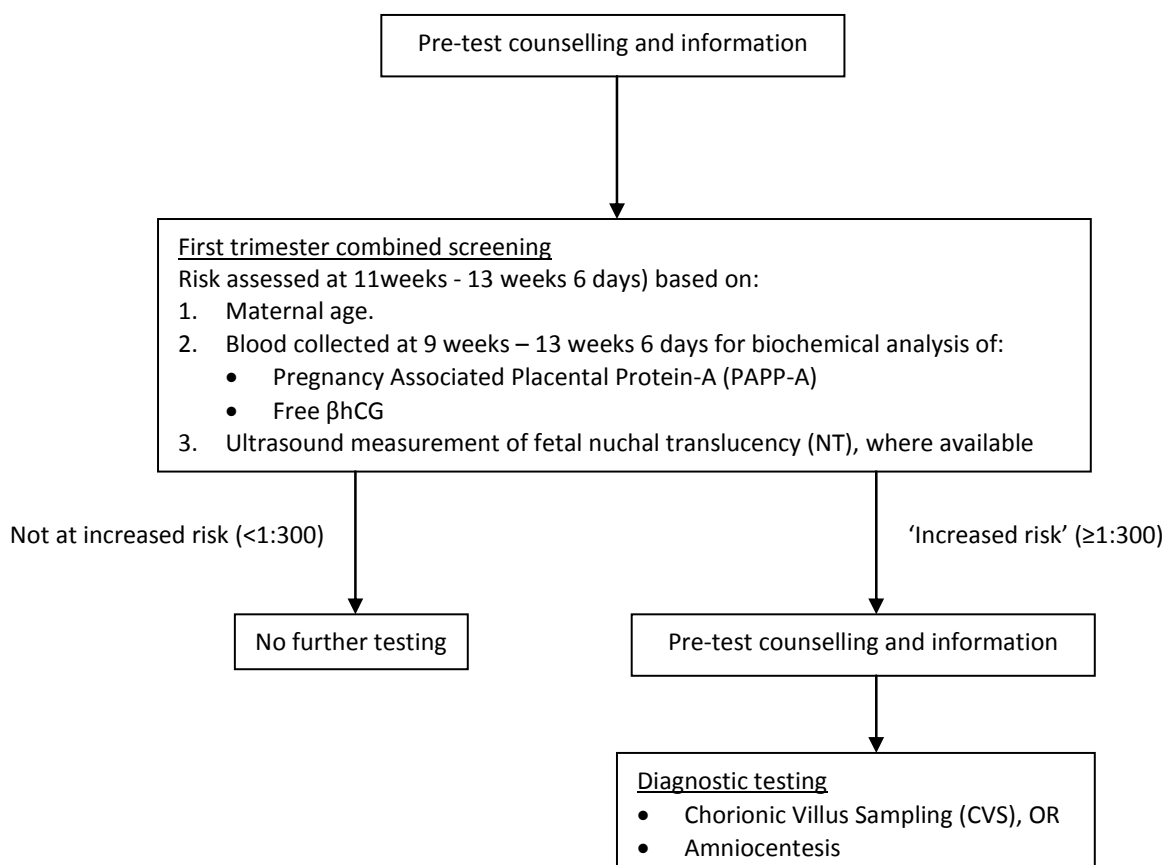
Pre-test counselling and information

First trimester combined screening
Risk assessed at 11weeks - 13 weeks 6 days) based on:
1. Maternal age.
2. Blood collected at 9 weeks – 13 weeks 6 days for biochemical analysis of:
• Pregnancy Associated Placental Protein-A (PAPP-A)
• Free βhCG
3. Ultrasound measurement of fetal nuchal translucency (NT), where available

Not at increased risk (<1:300)

'Increased risk' (≥1:300)

No further testing

Pre-test counselling and information

Diagnostic testing
• Chorionic Villus Sampling (CVS), OR
• Amniocentesis